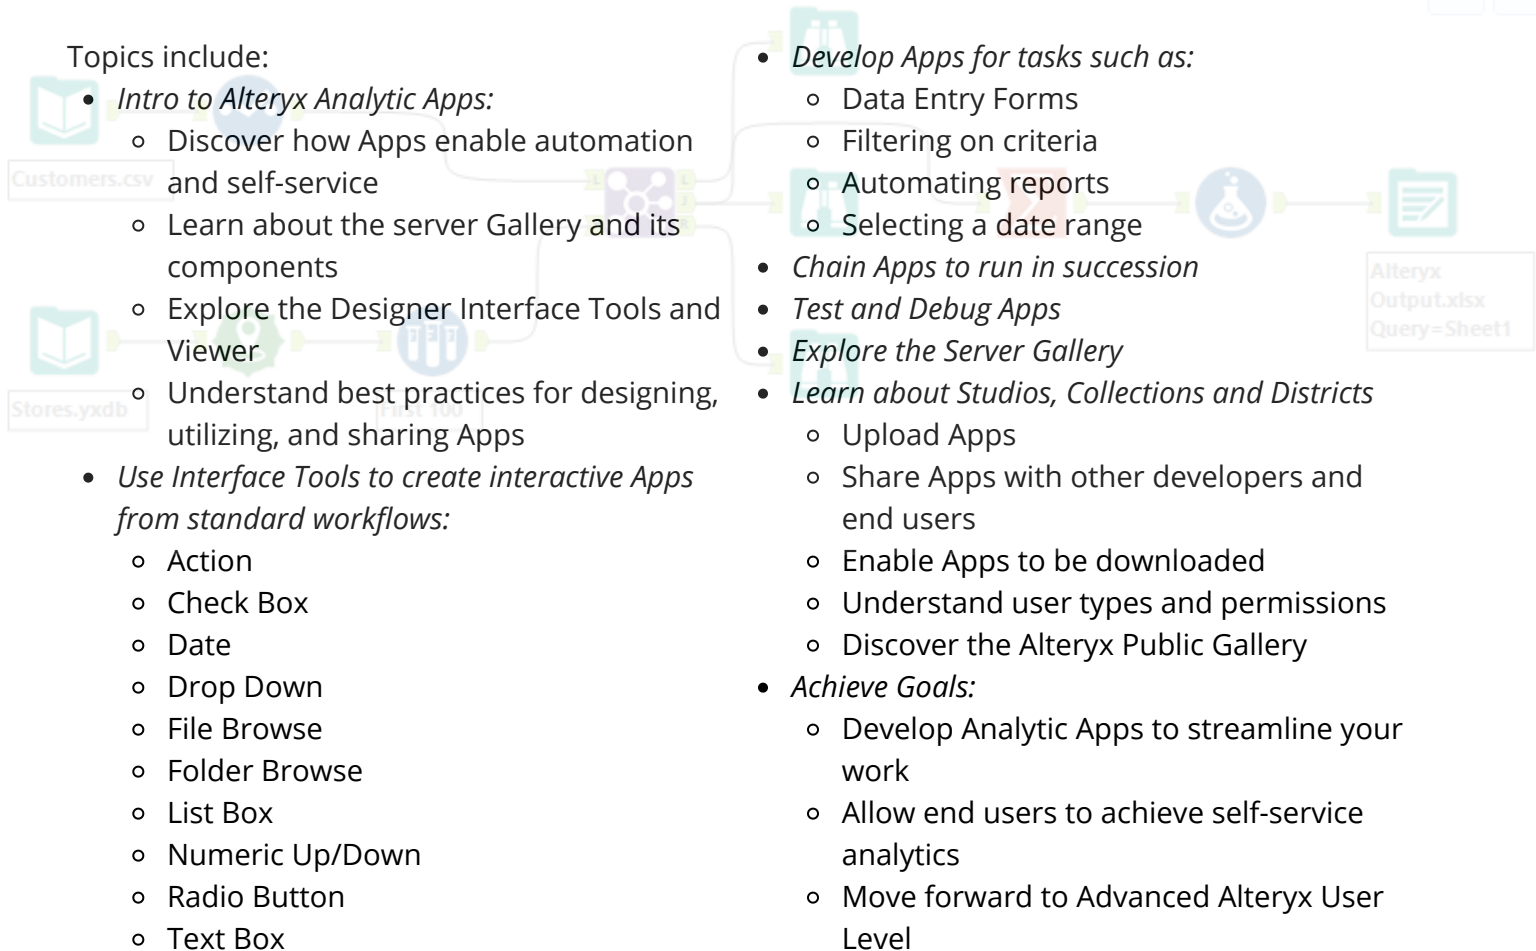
Topics include:

- *Intro to Alteryx Analytic Apps:*
  - Discover how Apps enable automation and self-service
  - Learn about the server Gallery and its components
  - Explore the Designer Interface Tools and Viewer
  - Understand best practices for designing, utilizing, and sharing Apps
- *Use Interface Tools to create interactive Apps from standard workflows:*
  - Action
  - Check Box
  - Date
  - Drop Down
  - File Browse
  - Folder Browse
  - List Box
  - Numeric Up/Down
  - Radio Button
  - Text Box

- *Develop Apps for tasks such as:*
  - Data Entry Forms
  - Filtering on criteria
  - Automating reports
  - Selecting a date range
- *Chain Apps to run in succession*
- *Test and Debug Apps*
- *Explore the Server Gallery*
- *Learn about Studios, Collections and Districts*
  - Upload Apps
  - Share Apps with other developers and end users
  - Enable Apps to be downloaded
  - Understand user types and permissions
  - Discover the Alteryx Public Gallery
- *Achieve Goals:*
  - Develop Analytic Apps to streamline your work
  - Allow end users to achieve self-service analytics
  - Move forward to Advanced Alteryx User Level

Customers.csv
Stores.yxdb
First 100
Alteryx Output.xlsx Query=Sheet1